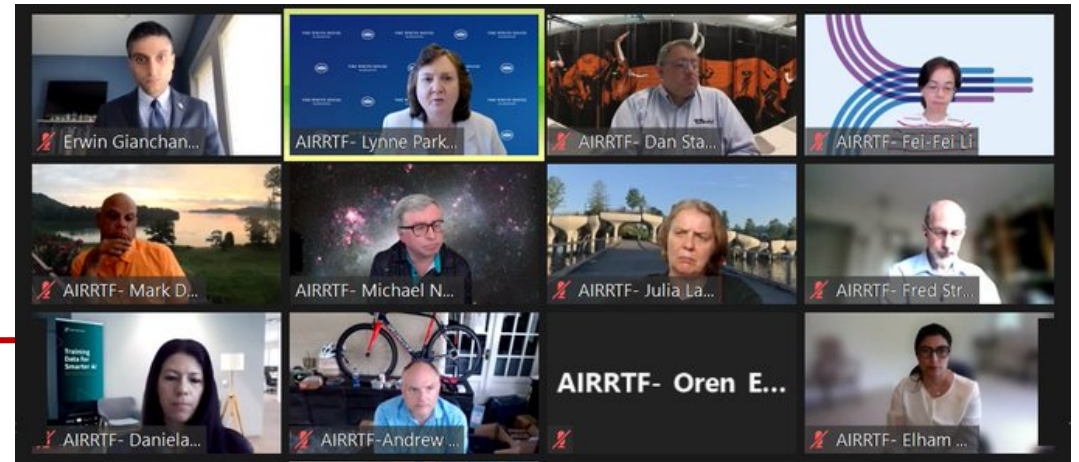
Erwin Gianchan...

THE WHITE HOUSE

AIRRTF- Lynne Park...

AIRRTF- Dan Sta...

AIRRTF- Fei-Fei Li

AIRRTF- Mark D...

AIRRTF- Michael N...

AIRRTF- Julia La...

AIRRTF- Fred Str...

Training Data for Smarter AI

AIRRTF- Daniela...

AIRRTF-Andrew ...

AIRRTF- Oren E...

AIRRTF- Elham ...